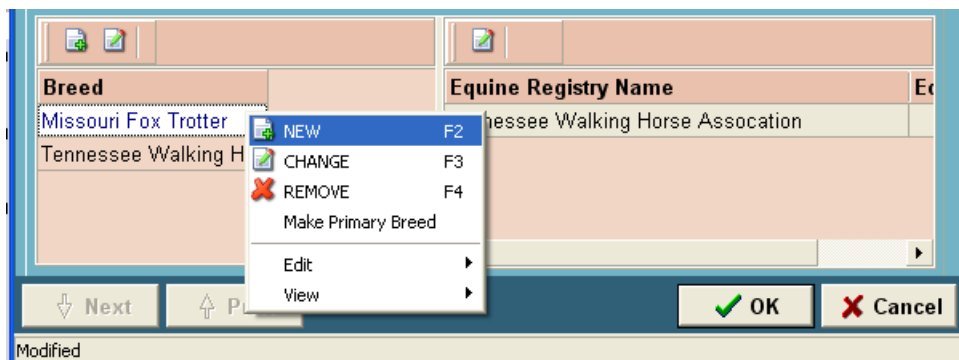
| Breed |
|---|
| Missouri Fox Trotter |
| Tennessee Walking H |

| Equine Registry Name | Ec |
|---|---|
| nessee Walking Horse Assocation | |

NEW F2
CHANGE F3
REMOVE F4
Make Primary Breed
Edit
View

Next
Pr
OK
Cancel

Modified